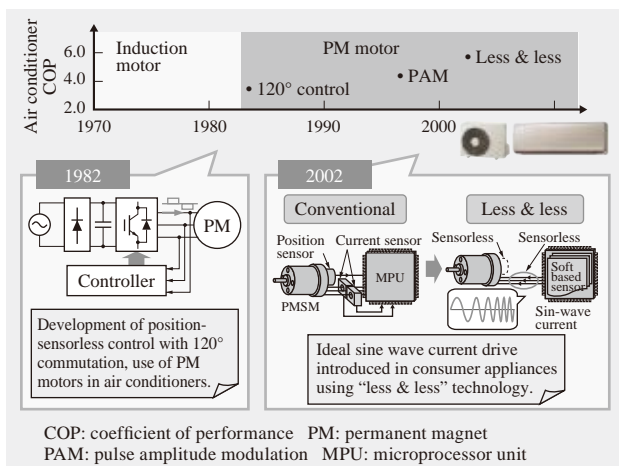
Air conditioner COP

6.0
4.0
2.0

Induction motor

PM motor

• Less & less

• PAM

• 120° control

1970 1980 1990 2000

1982

PM

Controller

Development of position-sensorless control with 120° commutation, use of PM motors in air conditioners.

2002

Conventional

Less & less

Position sensor

Current sensor

MPU

PMSM

Sensorless

Sensorless

Soft based sensor

Sin-wave current

Ideal sine wave current drive introduced in consumer appliances using "less & less" technology.

COP: coefficient of performance PM: permanent magnet
PAM: pulse amplitude modulation MPU: microprocessor unit